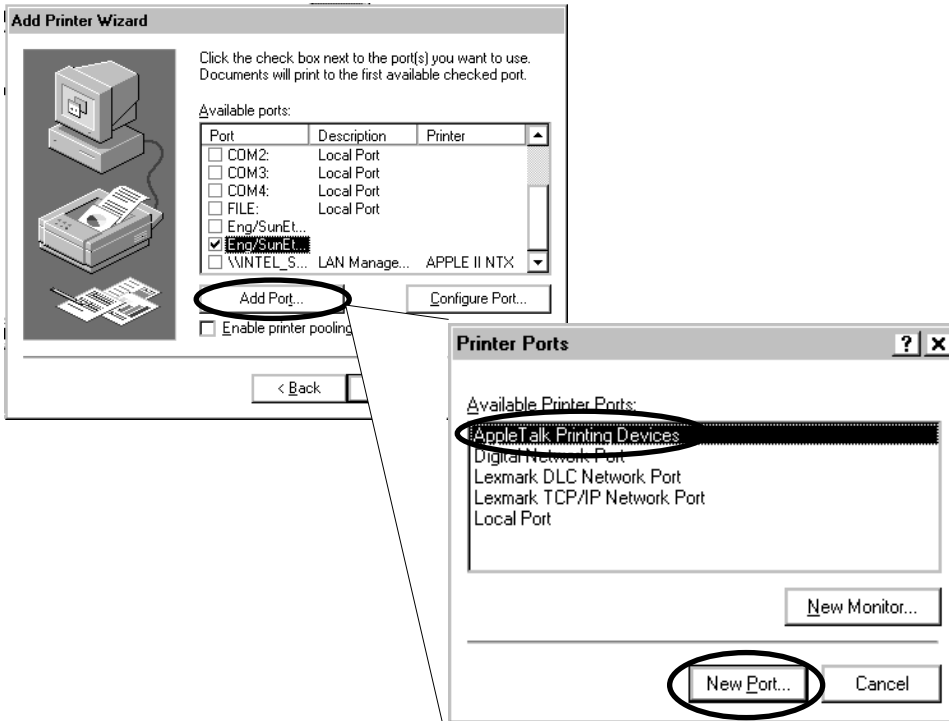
Add Printer Wizard

Click the check box next to the port(s) you want to use. Documents will print to the first available checked port.

Available ports:

| Port | Description | Printer |
|---|---|---|
| ☐ COM2: | Local Port | |
| ☐ COM3: | Local Port | |
| ☐ COM4: | Local Port | |
| ☐ FILE: | Local Port | |
| ☐ Eng/SunEt... | | |
| ☑ Eng/SunEt... | | |
| ☐ \\INTEL_S... | LAN Manage... | APPLE II NTX |

Add Port...

Configure Port...

☐ Enable printer pooling

< Back

Printer Ports

?

Available Printer Ports:

AppleTalk Printing Devices
Digital Network Port
Lexmark DLC Network Port
Lexmark TCP/IP Network Port
Local Port

New Monitor...

New Port...

Cancel